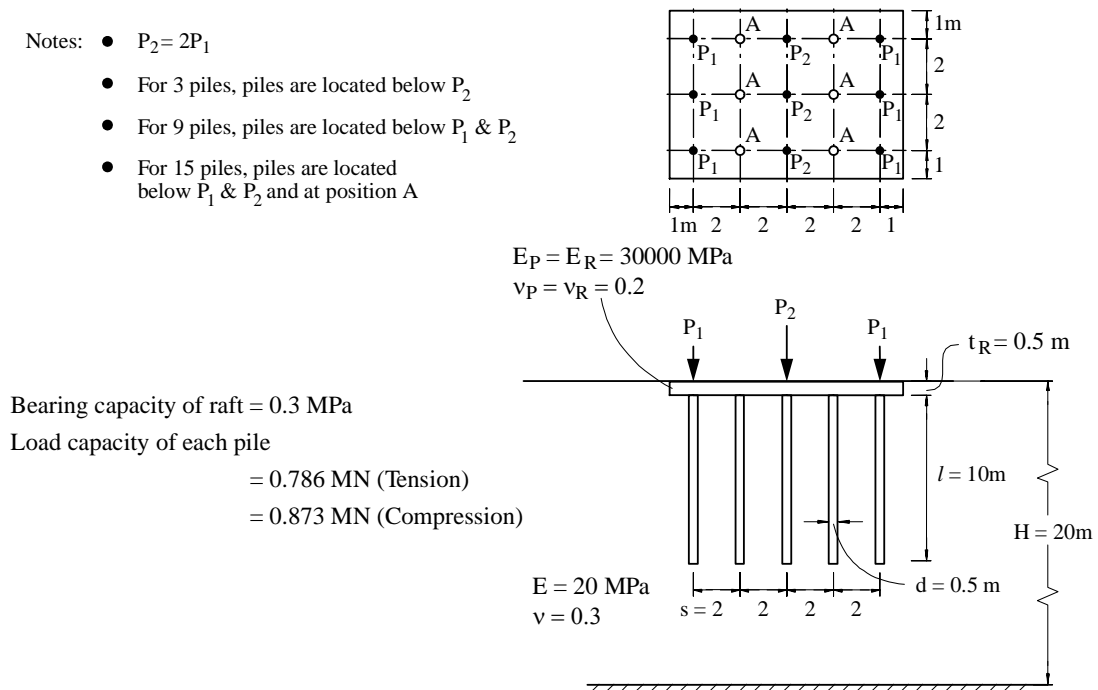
Notes: • $P_2 = 2P_1$

• For 3 piles, piles are located below $P_2$

• For 9 piles, piles are located below $P_1$ & $P_2$

• For 15 piles, piles are located below $P_1$ & $P_2$ and at position A

A A 1m
$P_1$ $P_2$ $P_1$ 2
A A
$P_1$ $P_2$ $P_1$ 2
A A
$P_1$ $P_2$ $P_1$ 1

1m 2 2 2 2 1

$E_P = E_R = 30000$ MPa
$\nu_P = \nu_R = 0.2$

$P_1$ $P_2$ $P_1$

$t_R = 0.5$ m

Bearing capacity of raft = 0.3 MPa

Load capacity of each pile

= 0.786 MN (Tension)

= 0.873 MN (Compression)

$l = 10$m

H = 20m

$E = 20$ MPa
$\nu = 0.3$

d = 0.5 m

s = 2 2 2 2